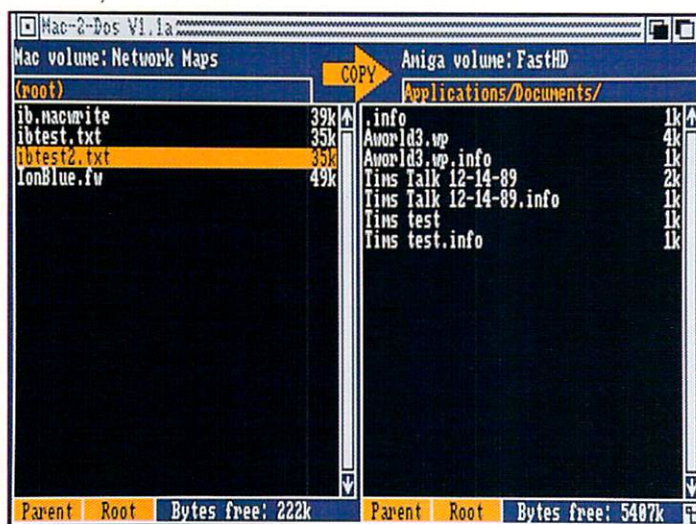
Mac-2-Dos V1.1a

Mac volume: Network Maps

COPY

Amiga volume: FastHD

(root)

| | |
|---|---|
| ib.macwrite | 39k |
| ibtest.txt | 35k |
| ibtest2.txt | 35k |
| IonBlue.fw | 49k |

Applications/Documents/

| | |
|---|---|
| .info | 1k |
| Aworld3.wp | 4k |
| Aworld3.wp.info | 1k |
| Tims Talk 12-14-89 | 2k |
| Tims Talk 12-14-89.info | 1k |
| Tims test | 1k |
| Tims test.info | 1k |

Parent Root Bytes free: 222k

Parent Root Bytes free: 5407k